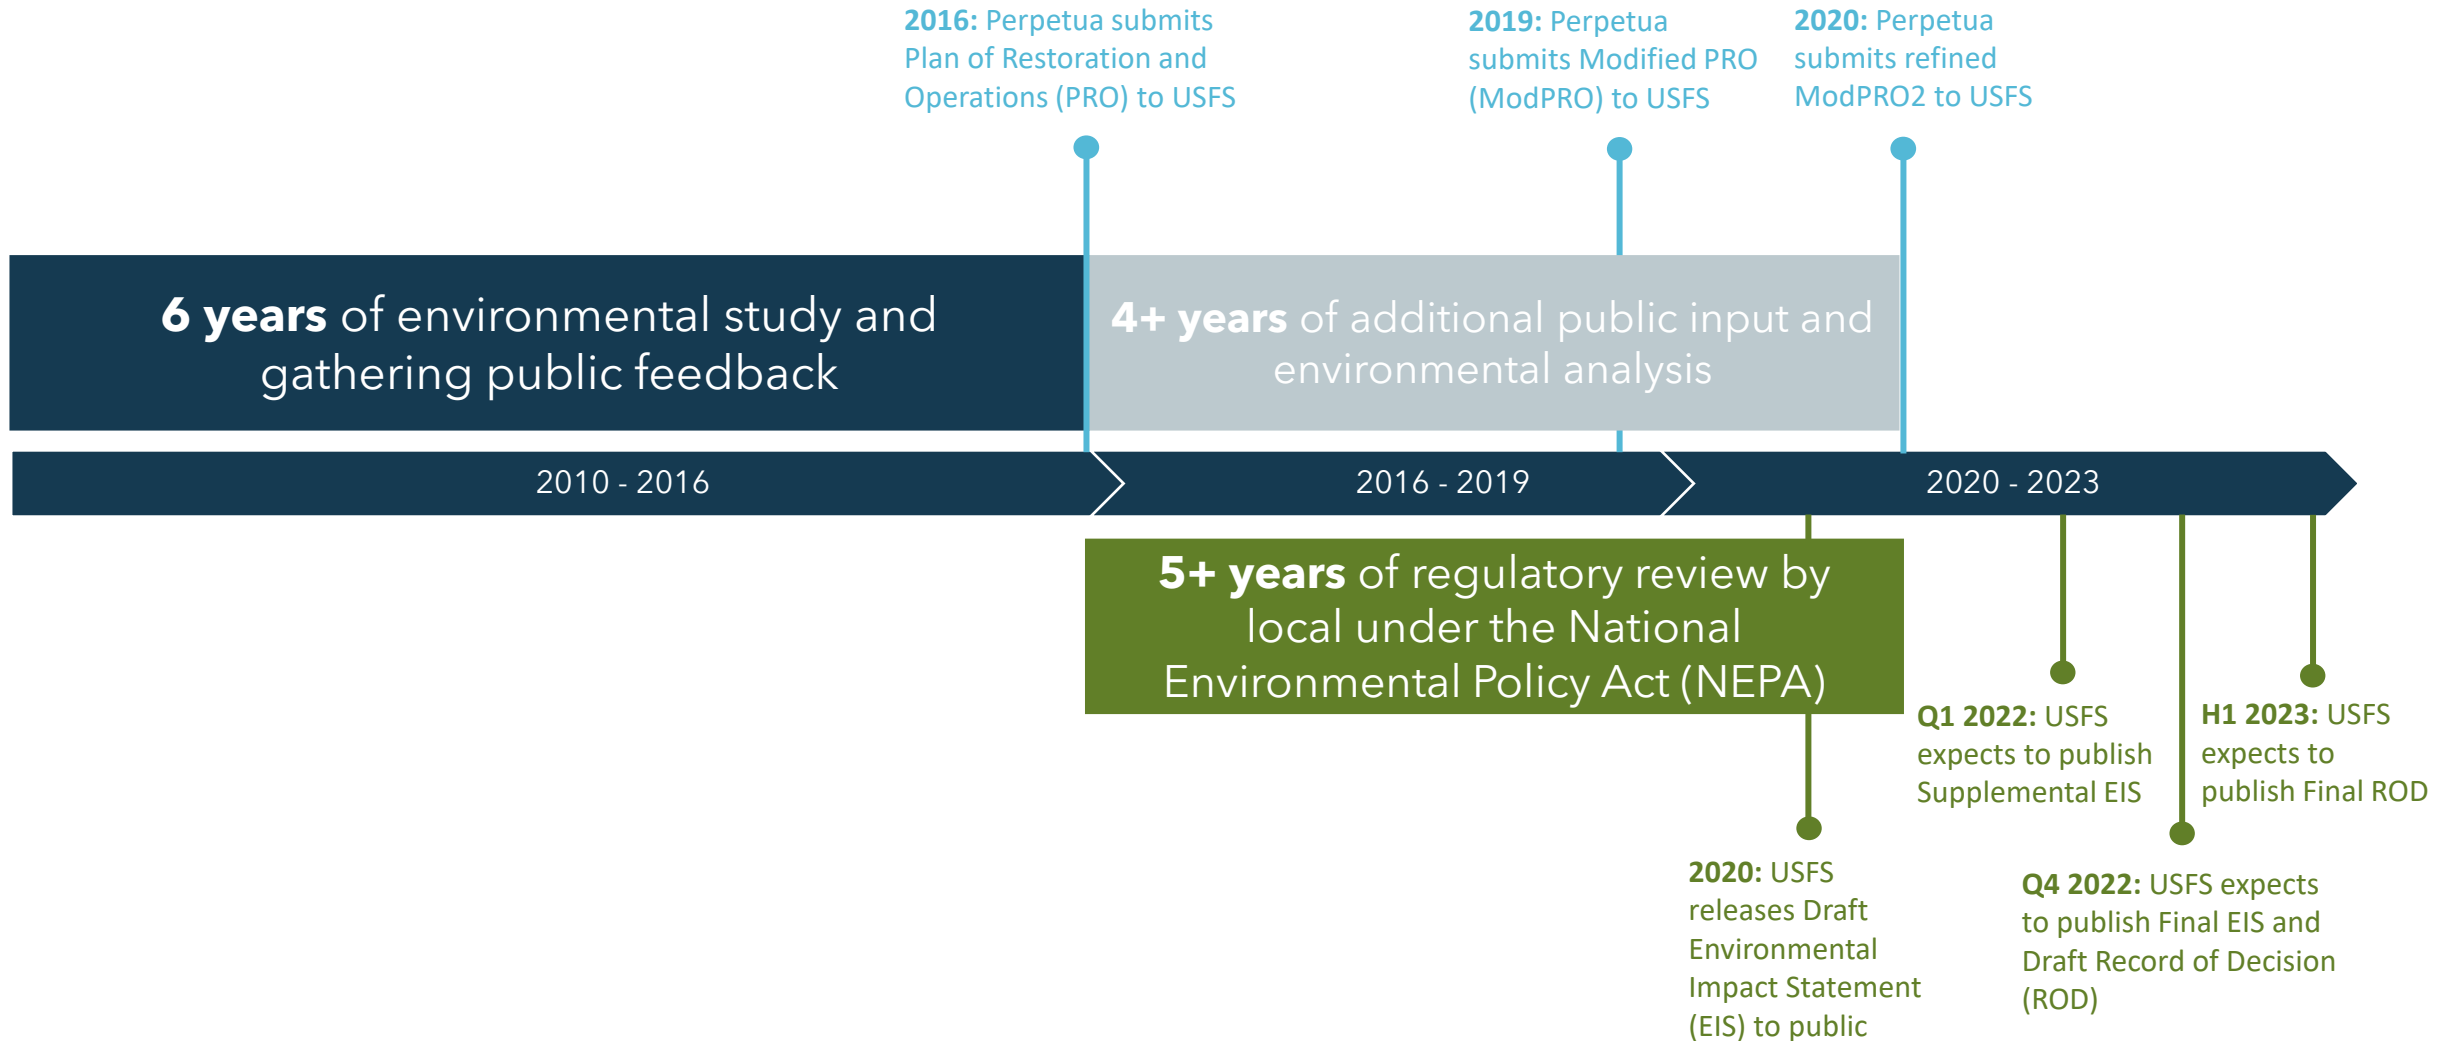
**2016:** Perpetua submits Plan of Restoration and Operations (PRO) to USFS

**2019:** Perpetua submits Modified PRO (ModPRO) to USFS

**2020:** Perpetua submits refined ModPRO2 to USFS

**6 years** of environmental study and gathering public feedback

**4+ years** of additional public input and environmental analysis

2010 - 2016

2016 - 2019

2020 - 2023

**5+ years** of regulatory review by local under the National Environmental Policy Act (NEPA)

**Q1 2022:** USFS expects to publish Supplemental EIS

**H1 2023:** USFS expects to publish Final ROD

**2020:** USFS releases Draft Environmental Impact Statement (EIS) to public

**Q4 2022:** USFS expects to publish Final EIS and Draft Record of Decision (ROD)